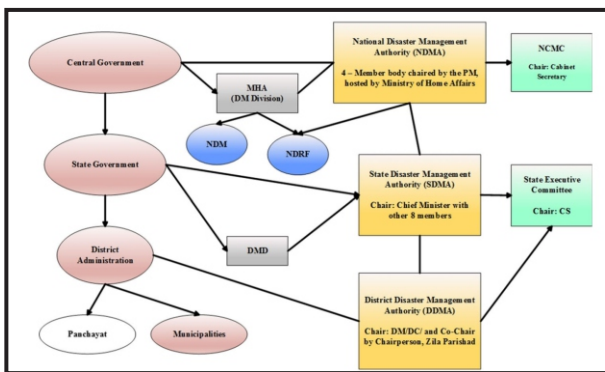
Central Government

MHA (DM Division)

National Disaster Management Authority (NDMA)

4 – Member body chaired by the P.M, hosted by Ministry of Home Affairs

NCMC

Chair: Cabinet Secretary

NDM

NDRF

State Government

State Disaster Management Authority (SDMA)

Chair: Chief Minister with other 8 members

State Executive Committee

Chair: CS

DMD

District Administration

District Disaster Management Authority (DDMA)

Chair: DM/DC/ and Co-Chair by Chairperson, Zila Parishad

Panchayat

Municipalities